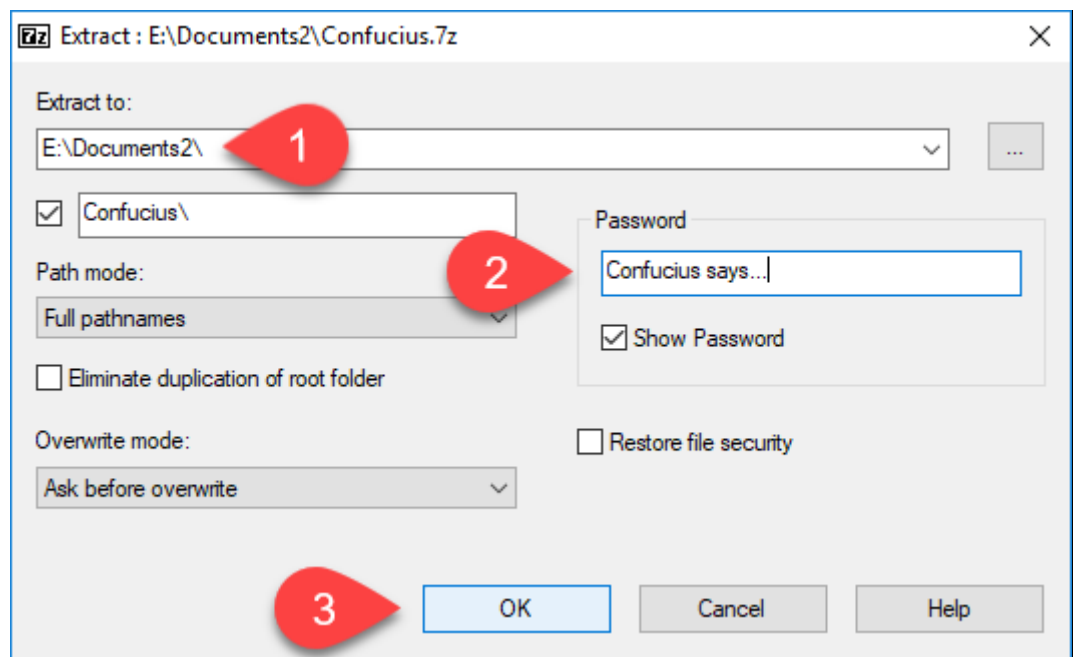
7z Extract : E:\Documents2\Confucius.7z

Extract to:

E:\Documents2\

1

...

Confucius\

Password

2

Confucius says...

Path mode:

Full pathnames

Show Password

Eliminate duplication of root folder

Overwrite mode:

Restore file security

Ask before overwrite

3

OK

Cancel

Help